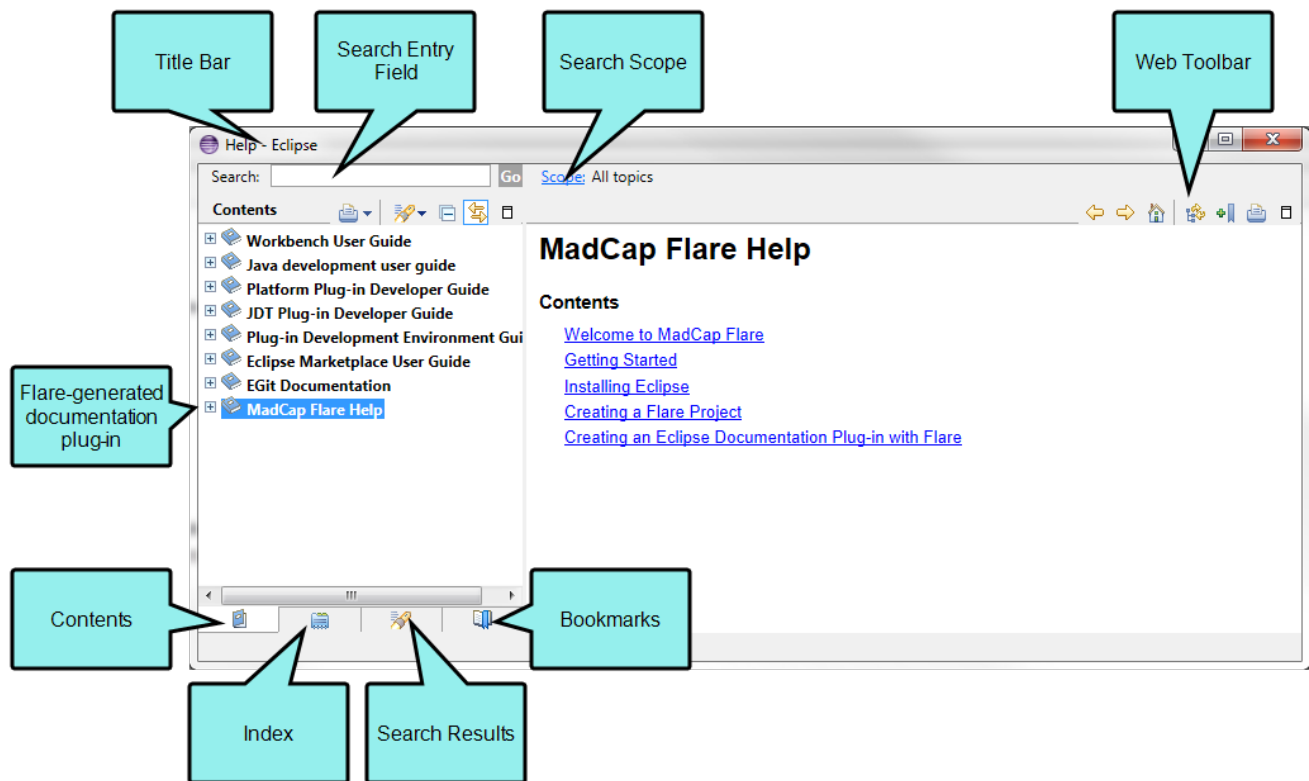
Title Bar

Search Entry Field

Search Scope

Web Toolbar

Help - Eclipse

Search: Go Scope: All topics

Contents

Workbench User Guide
Java development user guide
Platform Plug-in Developer Guide
JDT Plug-in Developer Guide
Plug-in Development Environment Gui
Eclipse Marketplace User Guide
EGit Documentation
MadCap Flare Help

Flare-generated documentation plug-in

MadCap Flare Help

Contents

Welcome to MadCap Flare
Getting Started
Installing Eclipse
Creating a Flare Project
Creating an Eclipse Documentation Plug-in with Flare

Contents

Bookmarks

Index

Search Results